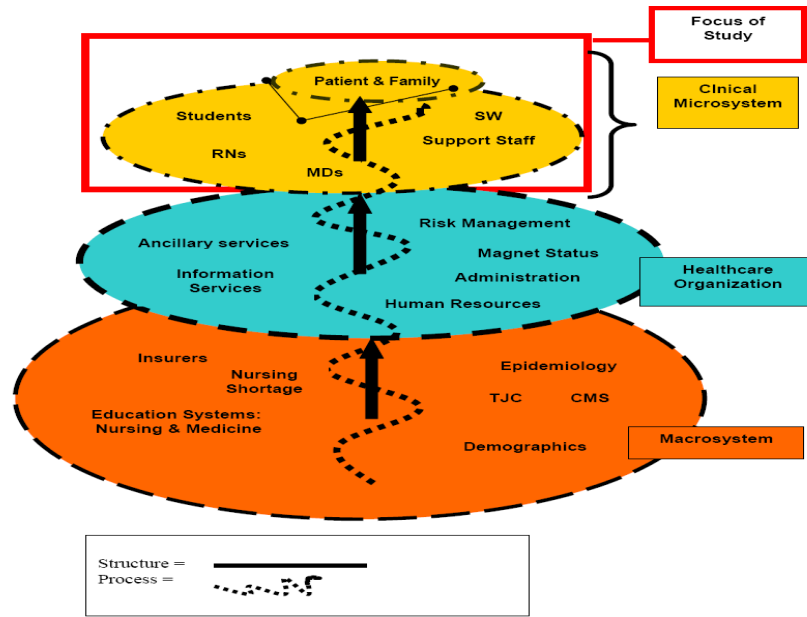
Focus of Study

Patient & Family

Students

SW

Support Staff

RNs

MDs

Clinical Microsystem

Ancillary services

Risk Management

Magnet Status

Information Services

Administration

Human Resources

Healthcare Organization

Insurers

Nursing Shortage

Epidemiology

TJC

CMS

Education Systems: Nursing & Medicine

Demographics

Macrosystem

Structure =
Process =